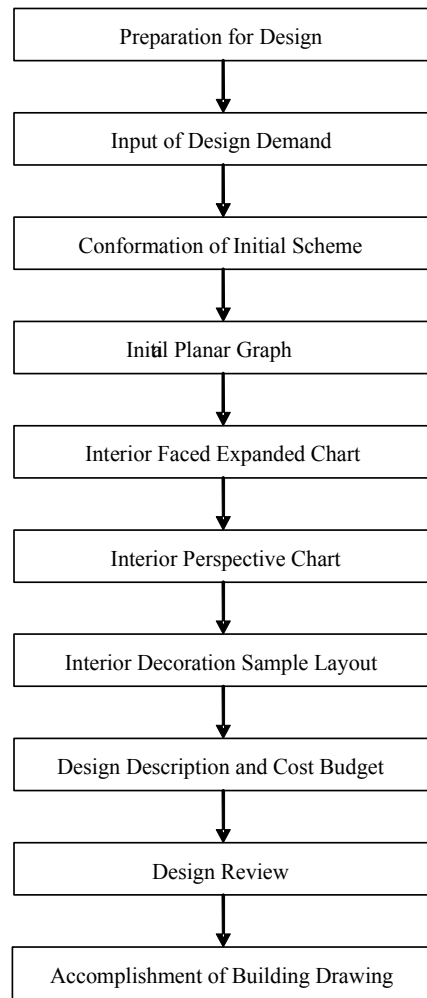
Preparation for Design

Input of Design Demand

Conformation of Initial Scheme

Initial Planar Graph

Interior Faced Expanded Chart

Interior Perspective Chart

Interior Decoration Sample Layout

Design Description and Cost Budget

Design Review

Accomplishment of Building Drawing